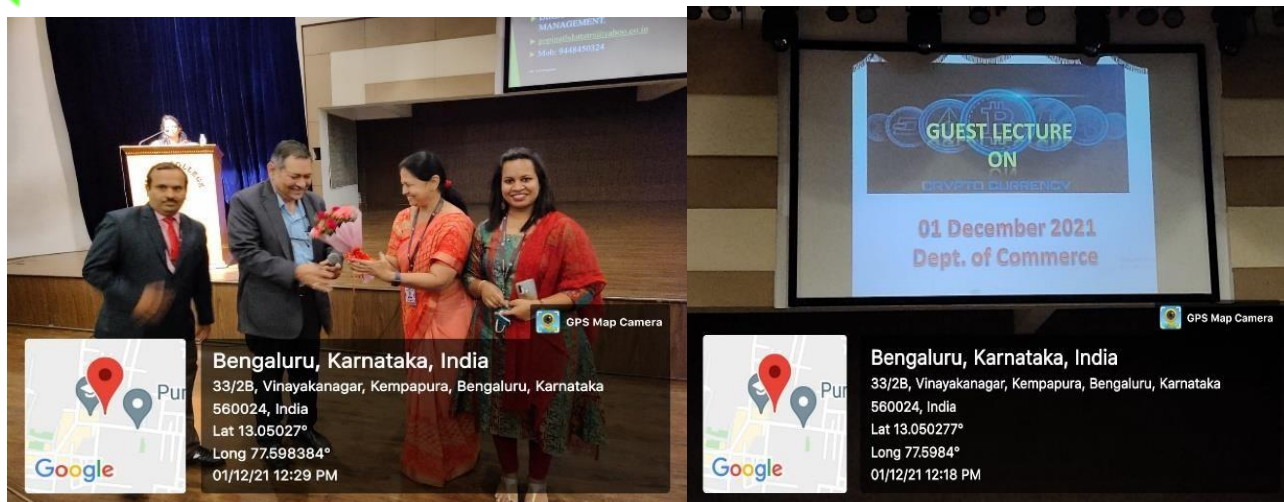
MANAGEMENT.
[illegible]
Mob: 9448450324

GPS Map Camera

Pur

Google

Bengaluru, Karnataka, India
33/2B, Vinayakanagar, Kempapura, Bengaluru, Karnataka 560024, India
Lat 13.05027°
Long 77.598384°
01/12/21 12:29 PM

GUEST LECTURE
ON
CRYPTO CURRENCY

01 December 2021
Dept. of Commerce

GPS Map Camera

Pur

Google

Bengaluru, Karnataka, India
33/2B, Vinayakanagar, Kempapura, Bengaluru, Karnataka 560024, India
Lat 13.050277°
Long 77.5984°
01/12/21 12:18 PM